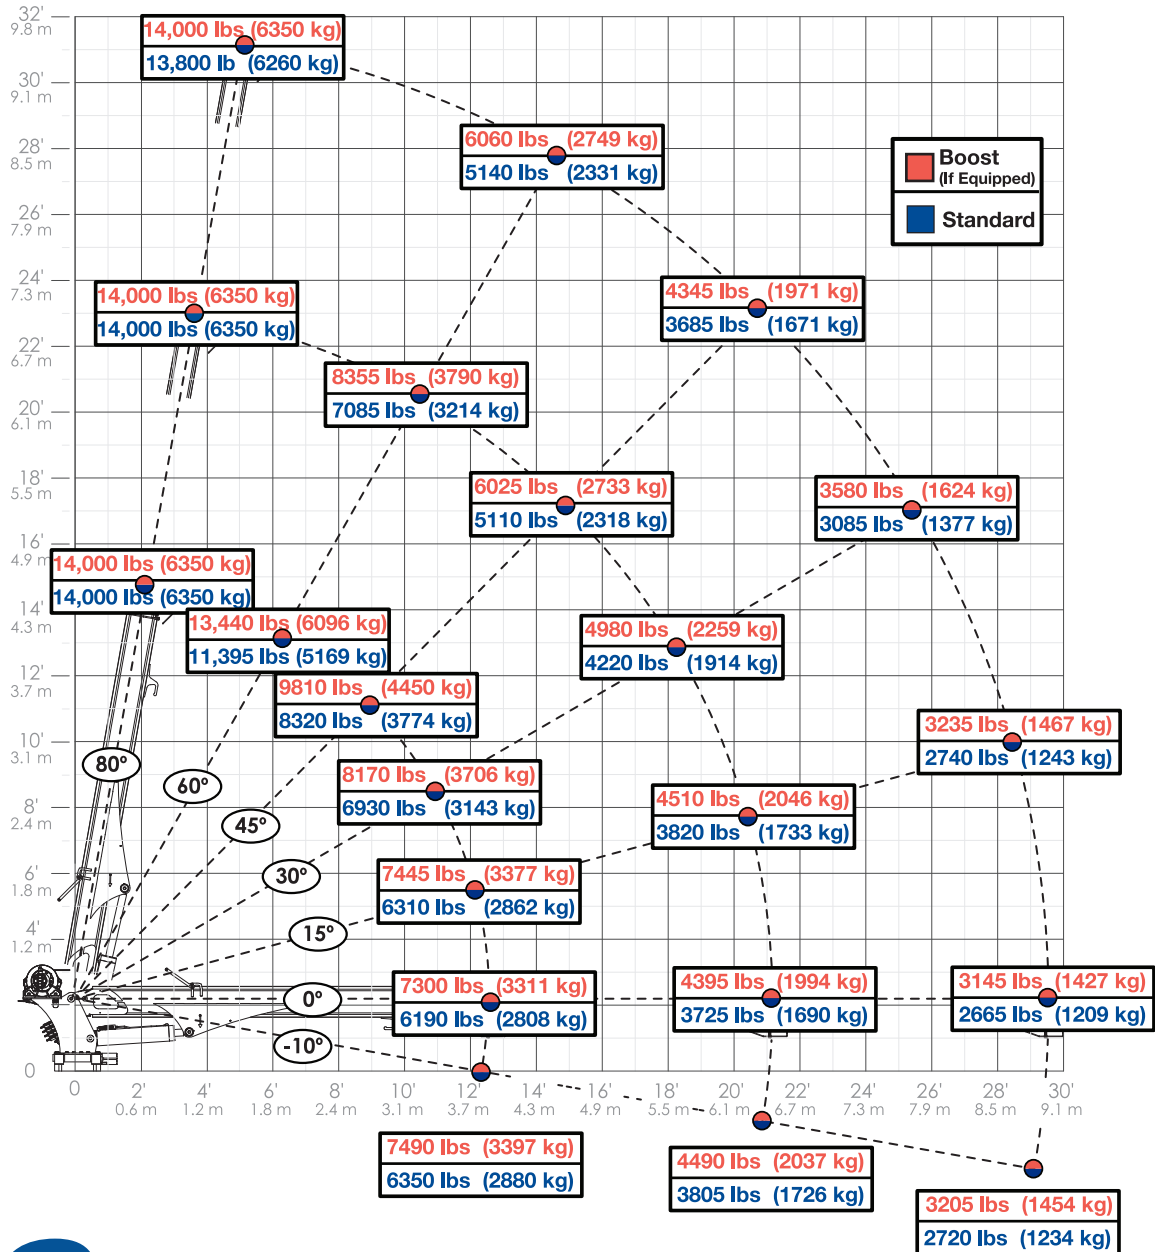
32'
9.8 m
30'
9.1 m
28'
8.5 m
26'
7.9 m
24'
7.3 m
22'
6.7 m
20'
6.1 m
18'
5.5 m
16'
4.9 m
14'
4.3 m
12'
3.7 m
10'
3.1 m
8'
2.4 m
6'
1.8 m
4'
1.2 m
0

14,000 lbs (6350 kg)
13,800 lb (6260 kg)

6060 lbs (2749 kg)
5140 lbs (2331 kg)

Boost
(If Equipped)
Standard

4345 lbs (1971 kg)
3685 lbs (1671 kg)

14,000 lbs (6350 kg)
14,000 lbs (6350 kg)

8355 lbs (3790 kg)
7085 lbs (3214 kg)

6025 lbs (2733 kg)
5110 lbs (2318 kg)

3580 lbs (1624 kg)
3085 lbs (1377 kg)

14,000 lbs (6350 kg)
14,000 lbs (6350 kg)

13,440 lbs (6096 kg)
11,395 lbs (5169 kg)

4980 lbs (2259 kg)
4220 lbs (1914 kg)

9810 lbs (4450 kg)
8320 lbs (3774 kg)

3235 lbs (1467 kg)
2740 lbs (1243 kg)

80°
60°
45°
30°
15°
0°
-10°

8170 lbs (3706 kg)
6930 lbs (3143 kg)

4510 lbs (2046 kg)
3820 lbs (1733 kg)

7445 lbs (3377 kg)
6310 lbs (2862 kg)

7300 lbs (3311 kg)
6190 lbs (2808 kg)

4395 lbs (1994 kg)
3725 lbs (1690 kg)

3145 lbs (1427 kg)
2665 lbs (1209 kg)

0
2'
0.6 m
4'
1.2 m
6'
1.8 m
8'
2.4 m
10'
3.1 m
12'
3.7 m
14'
4.3 m
16'
4.9 m
18'
5.5 m
20'
6.1 m
22'
6.7 m
24'
7.3 m
26'
7.9 m
28'
8.5 m
30'
9.1 m

7490 lbs (3397 kg)
6350 lbs (2880 kg)

4490 lbs (2037 kg)
3805 lbs (1726 kg)

3205 lbs (1454 kg)
2720 lbs (1234 kg)